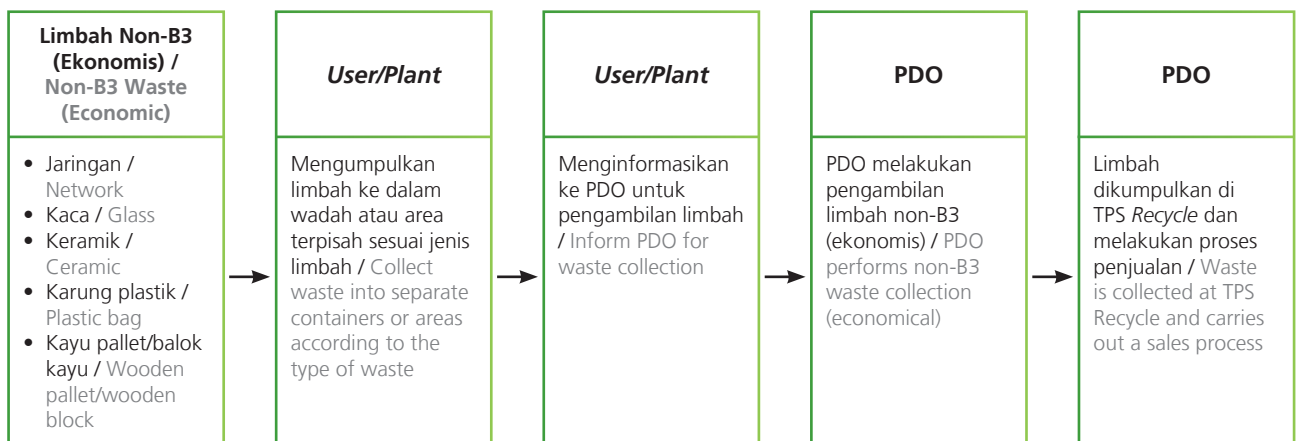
**Limbah Non-B3 (Ekonomis) /** **Non-B3 Waste (Economic)**

- Jaringan / Network
- Kaca / Glass
- Keramik / Ceramic
- Karung plastik / Plastic bag
- Kayu pallet/balok kayu / Wooden pallet/wooden block

*User/Plant*

Mengumpulkan limbah ke dalam wadah atau area terpisah sesuai jenis limbah / Collect waste into separate containers or areas according to the type of waste

*User/Plant*

Menginformasikan ke PDO untuk pengambilan limbah / Inform PDO for waste collection

**PDO**

PDO melakukan pengambilan limbah non-B3 (ekonomis) / PDO performs non-B3 waste collection (economical)

**PDO**

Limbah dikumpulkan di TPS *Recycle* dan melakukan proses penjualan / Waste is collected at TPS Recycle and carries out a sales process